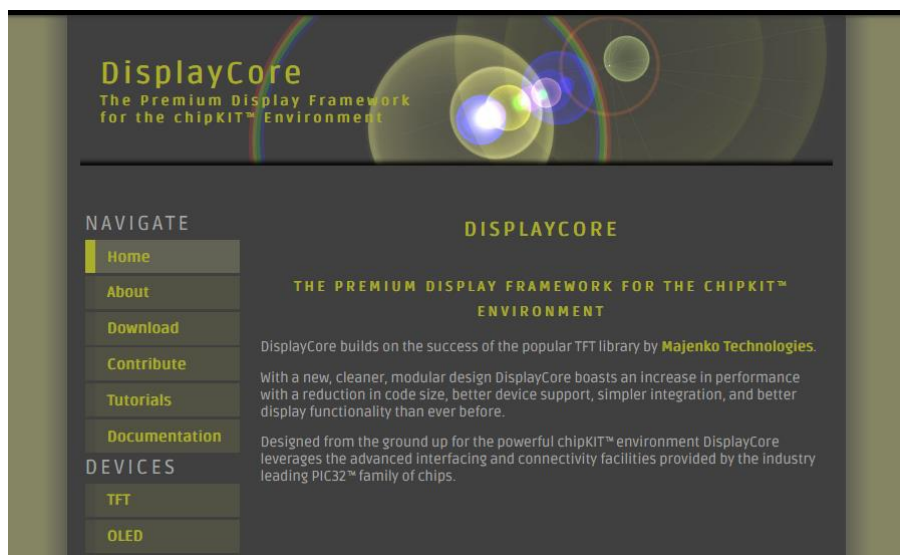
DisplayCore
The Premium Display Framework for the chipKIT™ Environment

NAVIGATE
Home
About
Download
Contribute
Tutorials
Documentation
DEVICES
TFT
OLED

DISPLAYCORE

THE PREMIUM DISPLAY FRAMEWORK FOR THE CHIPKIT™ ENVIRONMENT

DisplayCore builds on the success of the popular TFT library by Majenko Technologies.

With a new, cleaner, modular design DisplayCore boasts an increase in performance with a reduction in code size, better device support, simpler integration, and better display functionality than ever before.

Designed from the ground up for the powerful chipKIT™ environment DisplayCore leverages the advanced interfacing and connectivity facilities provided by the industry leading PIC32™ family of chips.